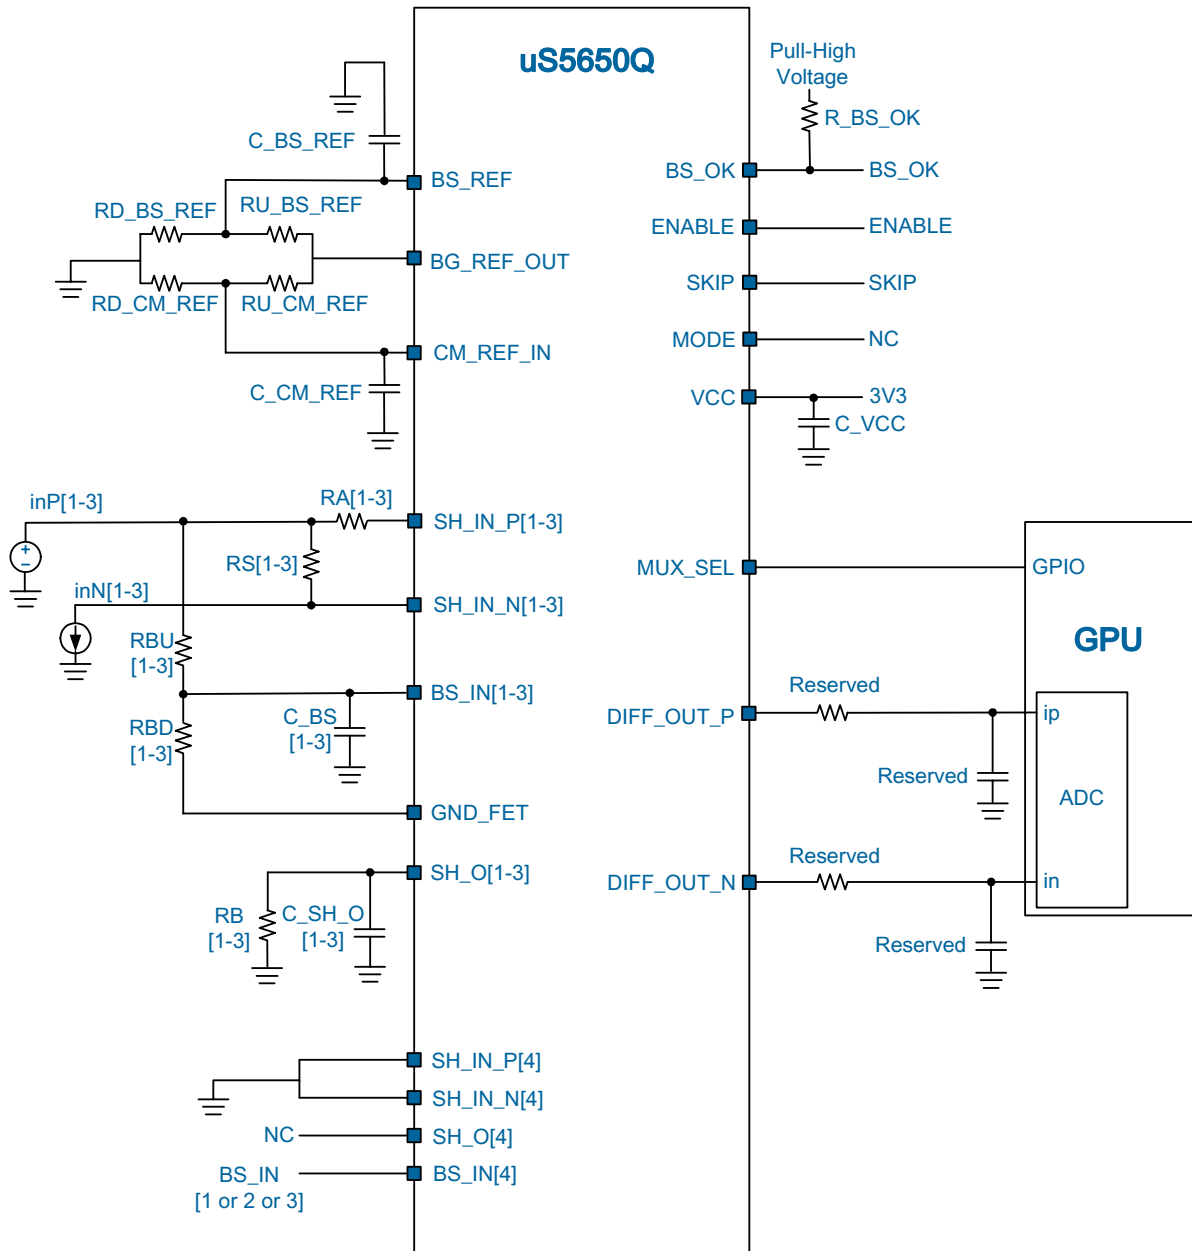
uS5650Q

Pull-High Voltage

R_BS_OK

C_BS_REF

BS_REF

BS_OK

BS_OK

RD_BS_REF

RU_BS_REF

ENABLE

ENABLE

BG_REF_OUT

SKIP

SKIP

RD_CM_REF

RU_CM_REF

MODE

NC

CM_REF_IN

VCC

3V3

C_CM_REF

C_VCC

inP[1-3]

RA[1-3]

SH_IN_P[1-3]

RS[1-3]

MUX_SEL

GPIO

inN[1-3]

SH_IN_N[1-3]

GPU

RBU [1-3]

BS_IN[1-3]

Reserved

RBD [1-3]

C_BS [1-3]

DIFF_OUT_P

ip

Reserved

ADC

GND_FET

Reserved

SH_O[1-3]

DIFF_OUT_N

in

RB [1-3]

C_SH_O [1-3]

Reserved

SH_IN_P[4]

SH_IN_N[4]

NC

SH_O[4]

BS_IN [1 or 2 or 3]

BS_IN[4]